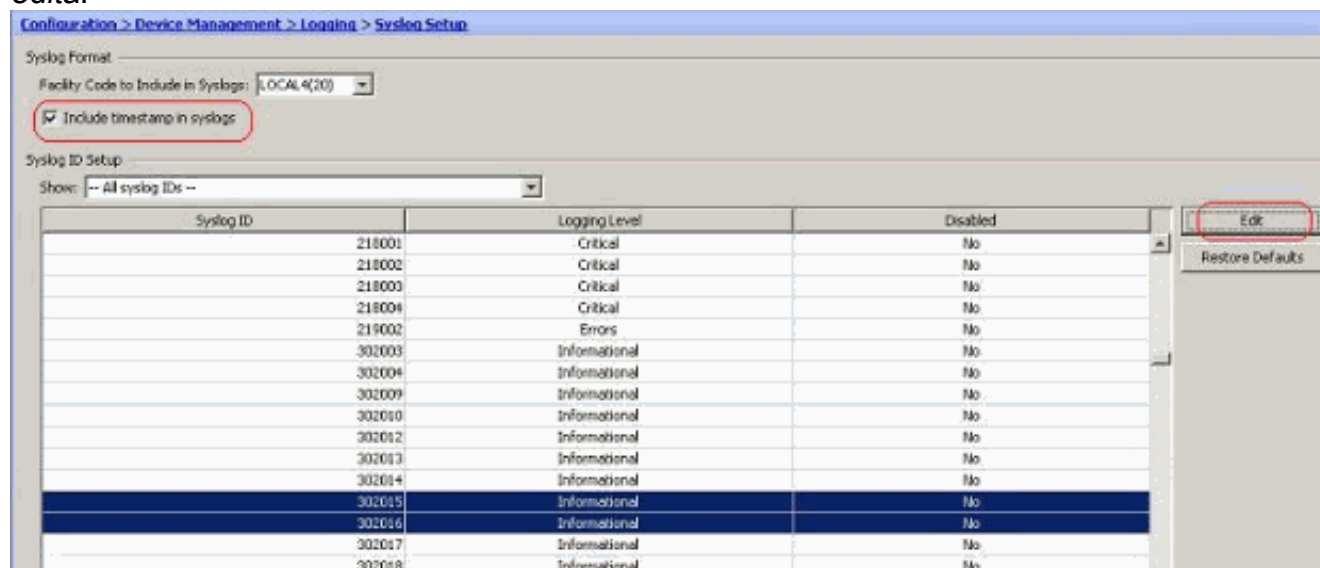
Configuration > Device Management > Logging > Syslog Setup

Syslog Format

Facility Code to Include in Syslogs: LOCAL4(20)

Include timestamp in syslogs

Syslog ID Setup

Show: -- All syslog IDs --

| Syslog ID | Logging Level | Disabled |
|---|---|---|
| 218001 | Critical | No |
| 218002 | Critical | No |
| 218003 | Critical | No |
| 218004 | Critical | No |
| 219002 | Errors | No |
| 302003 | Informational | No |
| 302004 | Informational | No |
| 302009 | Informational | No |
| 302010 | Informational | No |
| 302012 | Informational | No |
| 302013 | Informational | No |
| 302014 | Informational | No |
| 302015 | Informational | No |
| 302016 | Informational | No |
| 302017 | Informational | No |
| 302018 | Informational | No |

Edit

Restore Defaults